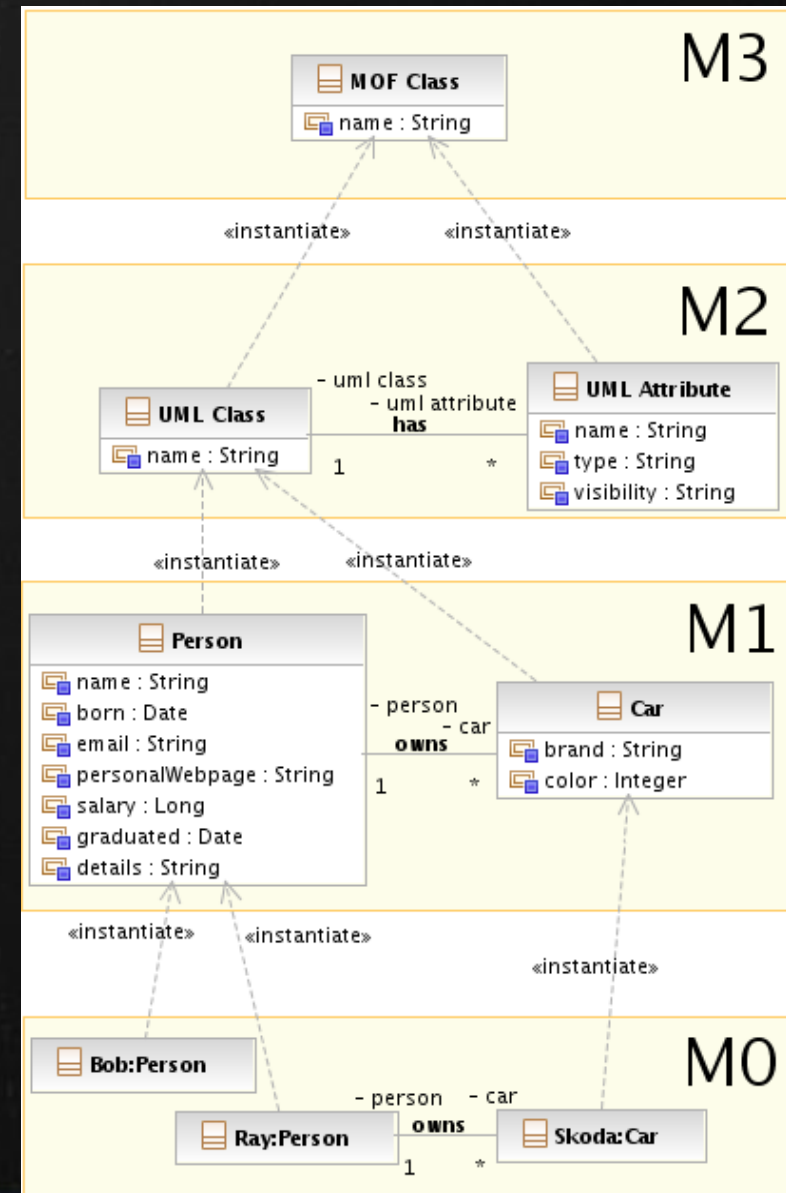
M3

MOF Class
name : String

«instantiate»
«instantiate»

M2

UML Class
name : String

- uml class
- uml attribute
has
1
*

UML Attribute
name : String
type : String
visibility : String

«instantiate»
«instantiate»

M1

Person
name : String
born : Date
email : String
personalWebpage : String
salary : Long
graduated : Date
details : String

- person
- car
owns
1
*

Car
brand : String
color : Integer

«instantiate»
«instantiate»
«instantiate»

M0

Bob:Person

Ray:Person

- person
- car
owns
1
*

Skoda:Car